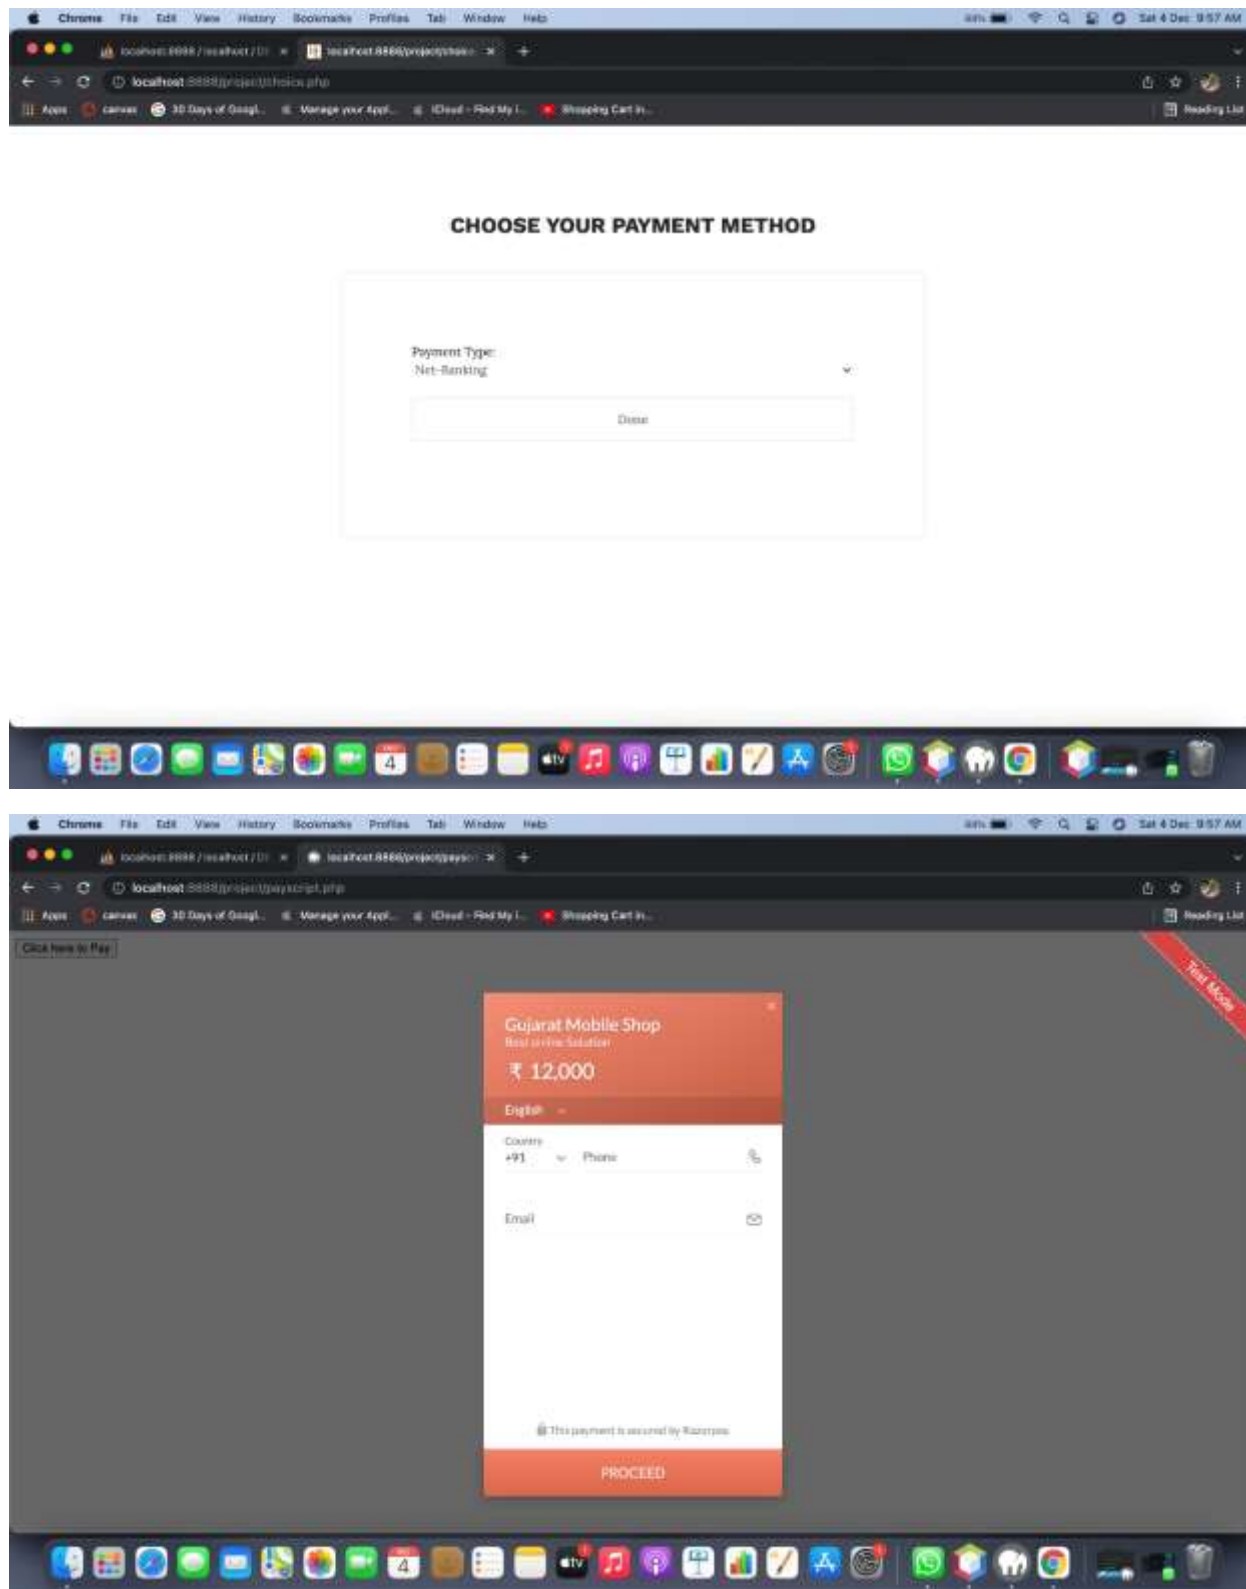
Chrome File Edit View History Bookmarks Profiles Tab Window Help

Sat 4 Dec 9:57 AM

localhost:8888 / localhost / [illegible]

localhost:8888/project/choice

localhost:8888/project/choice.php

Apps canvas 30 Days of Googl... Manage your Appl... iCloud - Find My i... Shopping Cart in...

Reading List

CHOOSE YOUR PAYMENT METHOD

Payment Type:
Net-Banking

Done

4

Chrome File Edit View History Bookmarks Profiles Tab Window Help

Sat 4 Dec 9:57 AM

localhost:8888 / localhost / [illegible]

localhost:8888/project/paysc

localhost:8888/project/payscript.php

Apps canvas 30 Days of Googl... Manage your Appl... iCloud - Find My i... Shopping Cart in...

Reading List

Click here to Pay

Test Mode

Gujarat Mobile Shop
Best online Solution

₹ 12,000

English

Country
+91
Phone

Email

This payment is secured by Razorpay

PROCEED

4